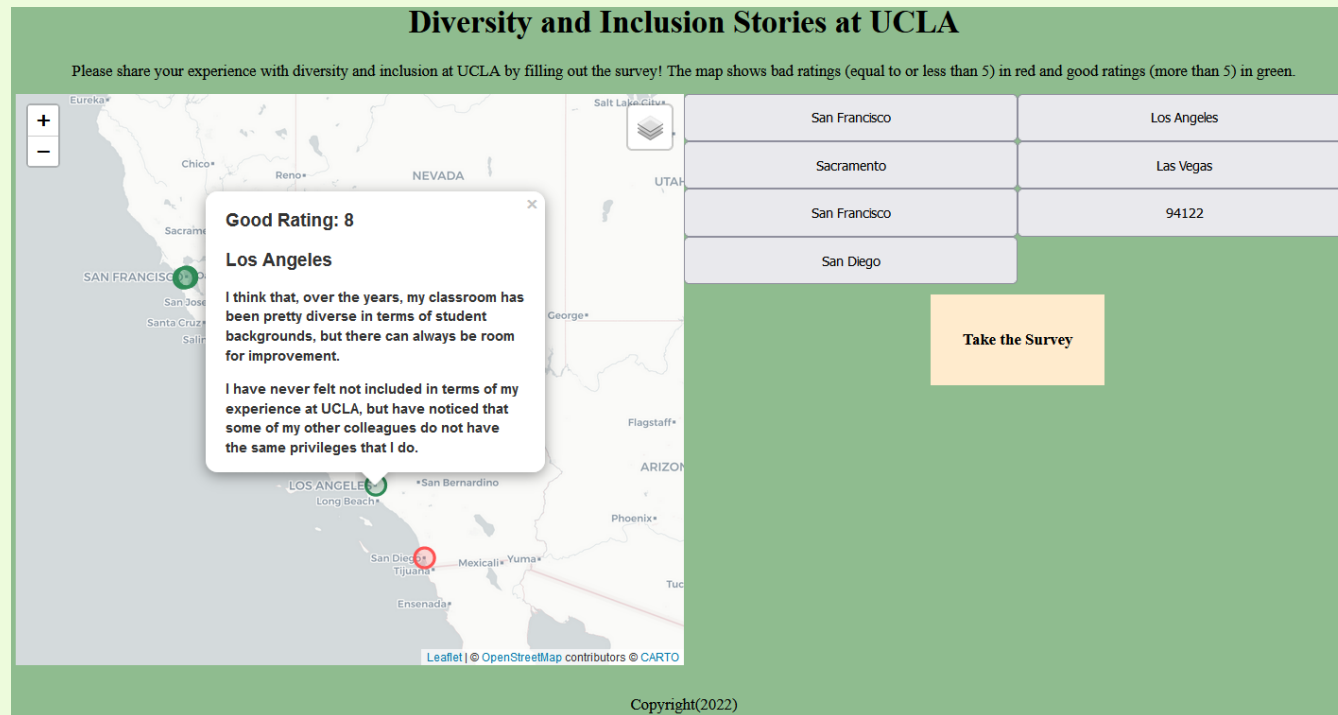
Diversity and Inclusion Stories at UCLA

Please share your experience with diversity and inclusion at UCLA by filling out the survey! The map shows bad ratings (equal to or less than 5) in red and good ratings (more than 5) in green.

+
−

Eureka
Salt Lake City
Chico
Reno
NEVADA
UTAH
Sacrame
SAN FRANCISCO
San Jose
Santa Cruz
Salin
George
Flagstaff
ARIZON
LOS ANGELES
San Bernardino
Long Beach
Phoenix
San Diego
Tijuana
Mexicali
Yuma
Tuc
Ensenada

×
Good Rating: 8

Los Angeles

I think that, over the years, my classroom has been pretty diverse in terms of student backgrounds, but there can always be room for improvement.

I have never felt not included in terms of my experience at UCLA, but have noticed that some of my other colleagues do not have the same privileges that I do.

Leaflet | © OpenStreetMap contributors © CARTO

| San Francisco | Los Angeles |
|---|---|
| Sacramento | Las Vegas |
| San Francisco | 94122 |
| San Diego | |

Take the Survey

Copyright(2022)